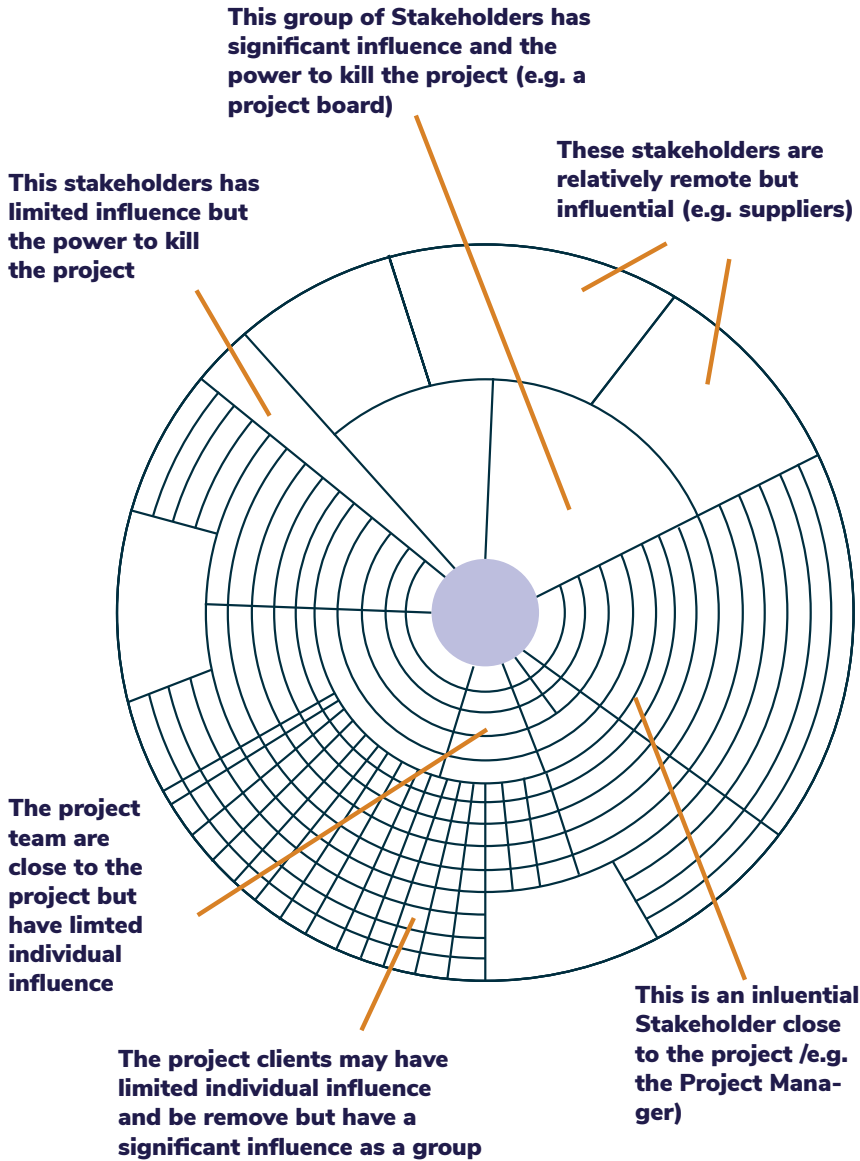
This group of Stakeholders has significant influence and the power to kill the project (e.g. a project board)

This stakeholders has limited influence but the power to kill the project

These stakeholders are relatively remote but influential (e.g. suppliers)

The project team are close to the project but have limted individual influence

The project clients may have limited individual influence and be remove but have a significant influence as a group

This is an inluential Stakeholder close to the project /e.g. the Project Manager)